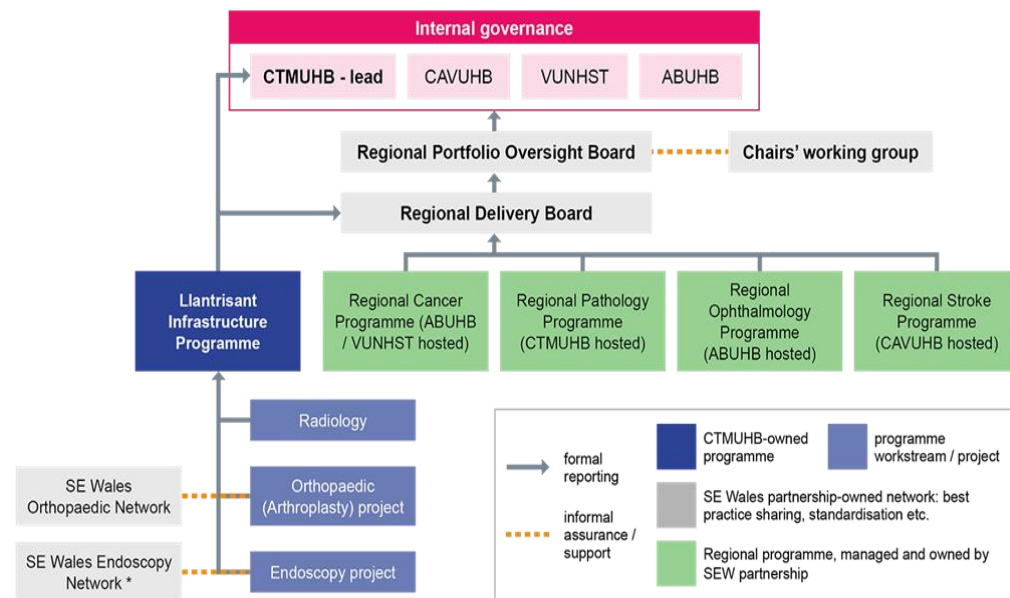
Internal governance

CTMUHB - lead

CAVUHB

VUNHST

ABUHB

Regional Portfolio Oversight Board

Chairs' working group

Regional Delivery Board

Llantrisant Infrastructure Programme

Regional Cancer Programme (ABUHB / VUNHST hosted)

Regional Pathology Programme (CTMUHB hosted)

Regional Ophthalmology Programme (ABUHB hosted)

Regional Stroke Programme (CAVUHB hosted)

Radiology

SE Wales Orthopaedic Network

Orthopaedic (Arthroplasty) project

SE Wales Endoscopy Network *

Endoscopy project

formal reporting

informal assurance / support

CTMUHB-owned programme

programme workstream / project

SE Wales partnership-owned network: best practice sharing, standardisation etc.

Regional programme, managed and owned by SEW partnership